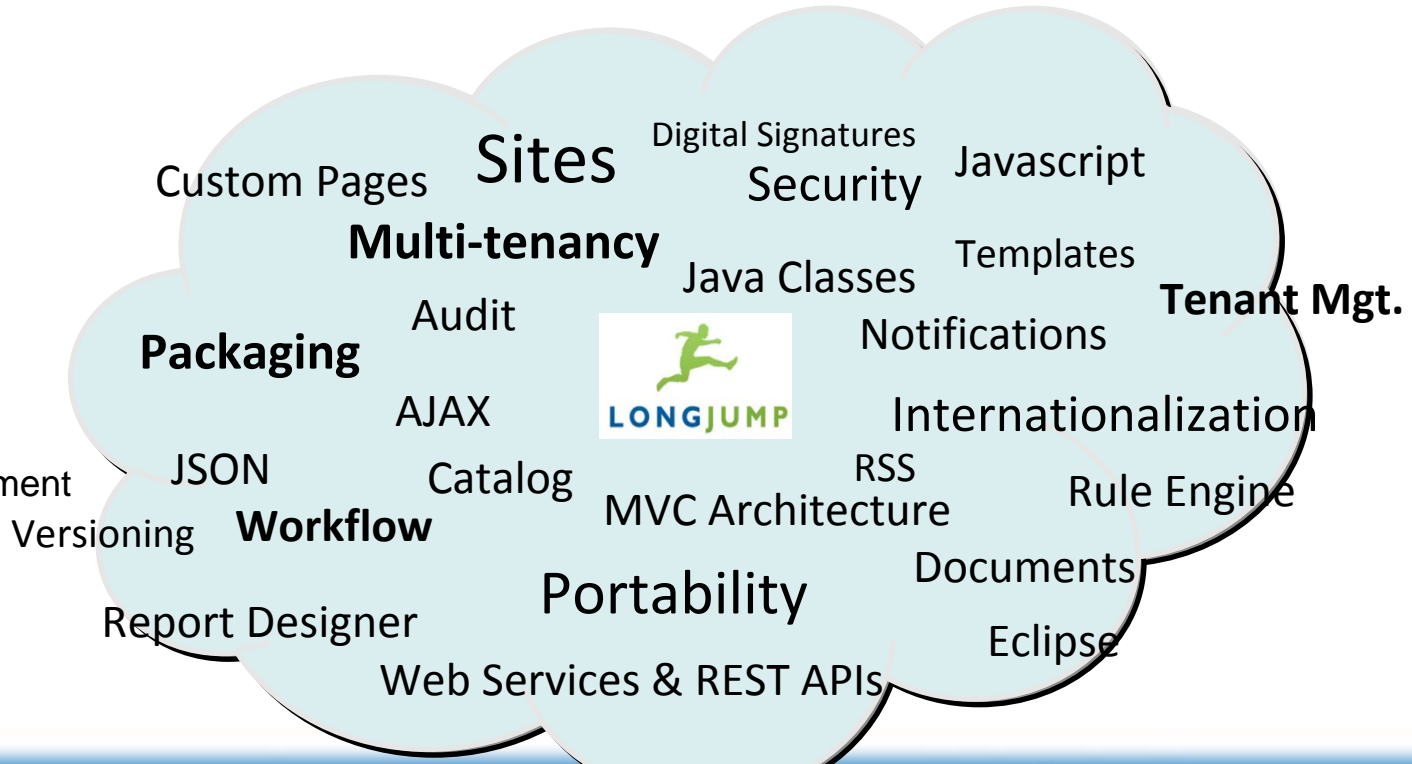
Digital Signatures

Sites

Security

Javascript

Custom Pages

Multi-tenancy

Templates

Java Classes

Tenant Mgt.

Audit

Notifications

Packaging

LONGJUMP

AJAX

Internationalization

ment

JSON

Catalog

RSS

Rule Engine

Versioning

Workflow

MVC Architecture

Documents

Portability

Report Designer

Eclipse

Web Services & REST APIs